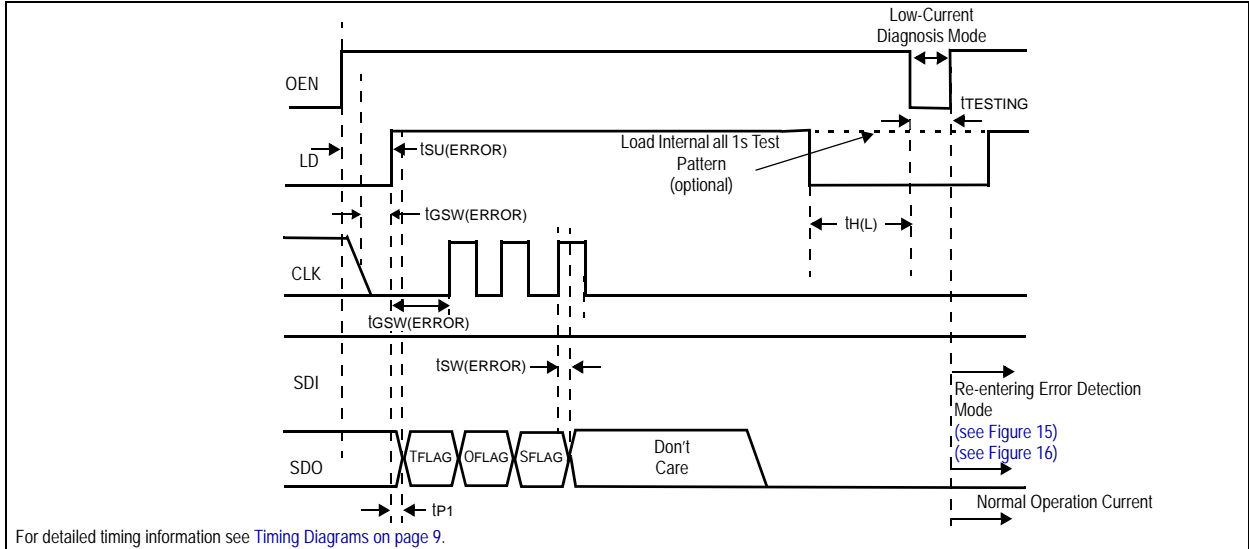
Low-Current Diagnosis Mode

OEN

$t_{TESTING}$

LD

$t_{SU(ERROR)}$

Load Internal all 1s Test Pattern (optional)

$t_{GSW(ERROR)}$

$t_{H(L)}$

CLK

$t_{GSW(ERROR)}$

$t_{SW(ERROR)}$

SDI

Re-entering Error Detection Mode
(see Figure 15)
(see Figure 16)

SDO

TFLAG OFLAG SFLAG

Don't Care

$t_{P1}$

Normal Operation Current

For detailed timing information see Timing Diagrams on page 9.